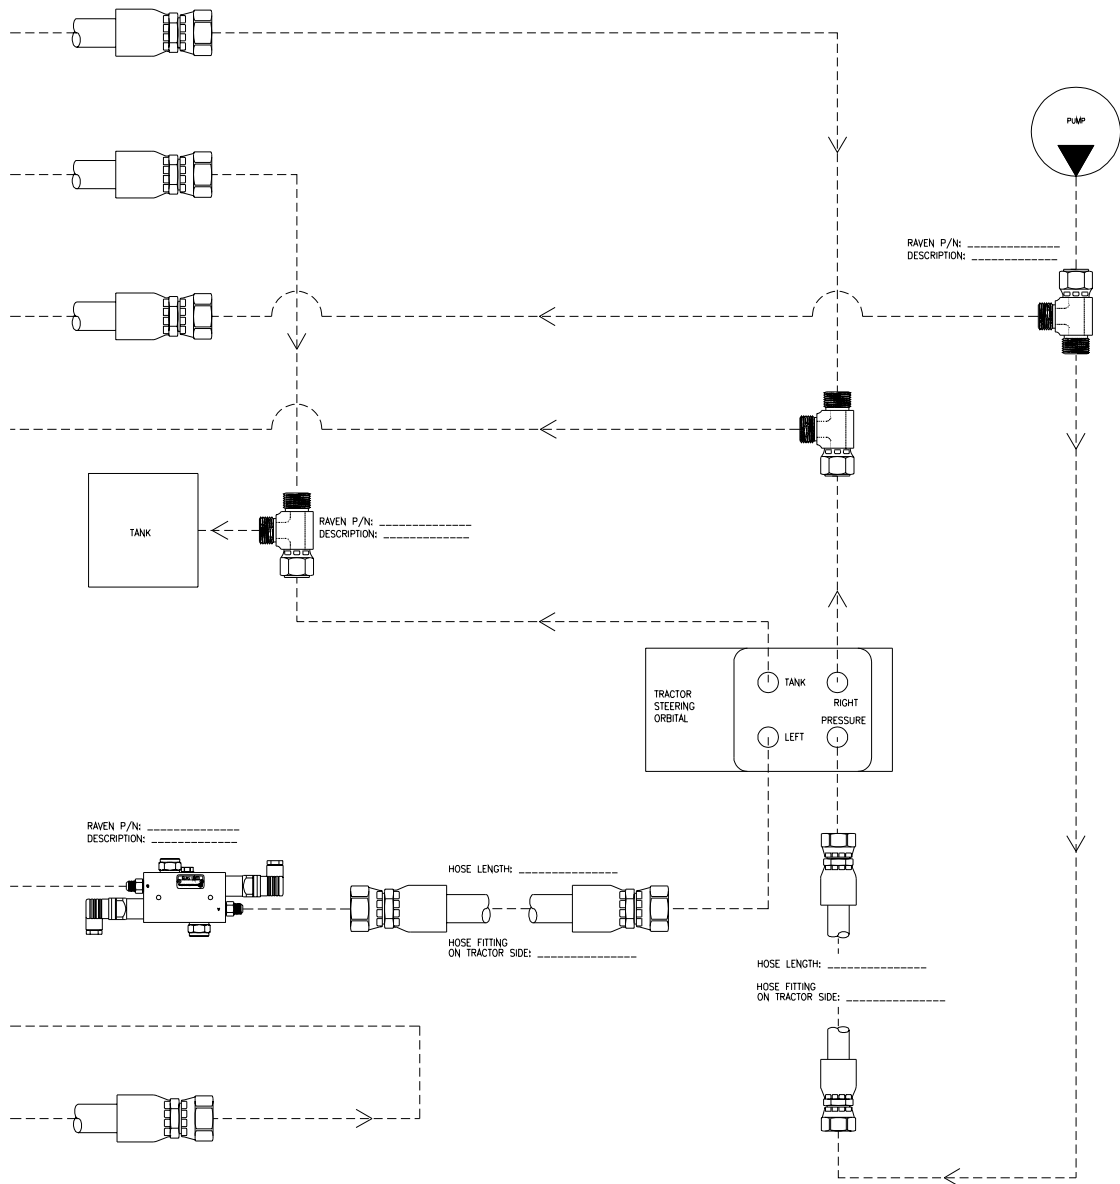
PUMP

RAVEN P/N: ____________
DESCRIPTION: ____________

TANK

RAVEN P/N: ____________
DESCRIPTION: ____________

TRACTOR STEERING ORBITAL

TANK

RIGHT

PRESSURE

LEFT

RAVEN P/N: ____________
DESCRIPTION: ____________

HOSE LENGTH: ____________

HOSE FITTING ON TRACTOR SIDE: ____________

HOSE LENGTH: ____________

HOSE FITTING ON TRACTOR SIDE: ____________